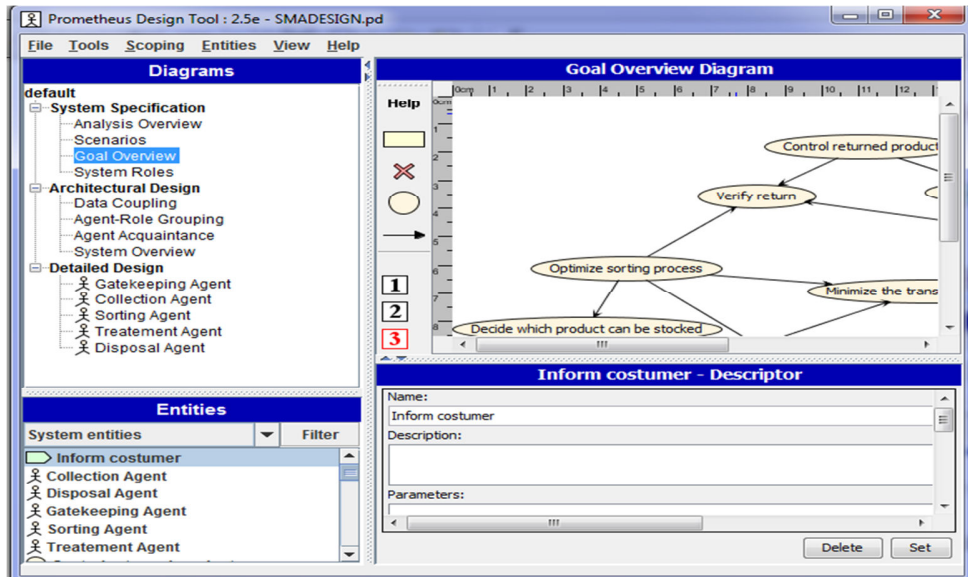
Prometheus Design Tool : 2.5e - SMADESIGN.pd

File Tools Scoping Entities View Help

Diagrams

default
System Specification
Analysis Overview
Scenarios
Goal Overview
System Roles
Architectural Design
Data Coupling
Agent-Role Grouping
Agent Acquaintance
System Overview
Detailed Design
Gatekeeping Agent
Collection Agent
Sorting Agent
Treatement Agent
Disposal Agent

Entities

System entities
Filter

Inform costumer
Collection Agent
Disposal Agent
Gatekeeping Agent
Sorting Agent
Treatement Agent

Goal Overview Diagram

Help

1
2
3

0cm 1 2 3 4 5 6 7 8 9 10 11 12

Control returned product
Verify return
Optimize sorting process
Minimize the trans
Decide which product can be stocked

Inform costumer - Descriptor

Name:
Inform costumer
Description:
Parameters:

Delete
Set